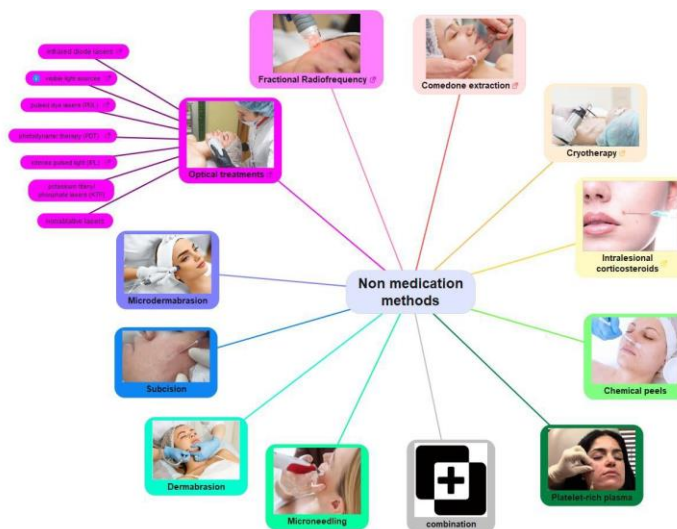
Non medication methods

Fractional Radiofrequency

Comedone extraction

Cryotherapy

Intralesional corticosteroids

Chemical peels

Platelet-rich plasma

combination

Microneedling

Dermabrasion

Subcision

Microdermabrasion

Optical treatments

infrared diode lasers

visible light sources

pulsed dye lasers (PDL)

photodynamic therapy (PDT)

intense pulsed light (IPL)

potassium titanyl phosphate lasers (KTP)

nonablative lasers